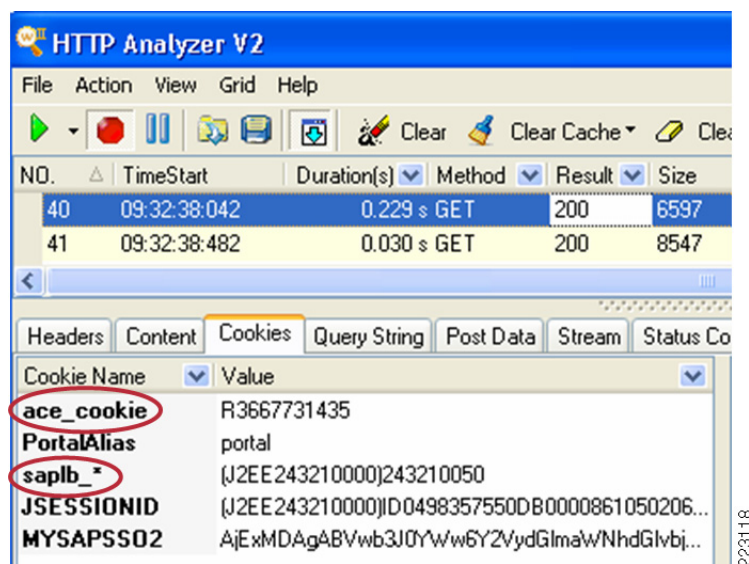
HTTP Analyzer V2

File Action View Grid Help

Clear Clear Cache Clea

| NO. | TimeStart | Duration(s) | Method | Result | Size |
|---|---|---|---|---|---|
| 40 | 09:32:38:042 | 0.229 s | GET | 200 | 6597 |
| 41 | 09:32:38:482 | 0.030 s | GET | 200 | 8547 |

Headers Content Cookies Query String Post Data Stream Status Co

| Cookie Name | Value |
|---|---|
| ace_cookie | R3667731435 |
| PortalAlias | portal |
| saplb_* | (J2EE243210000)243210050 |
| JSESSIONID | (J2EE243210000)ID0498357550DB0000861050206... |
| MYSAPSSO2 | AjExMDAgABVwb3J0YWw6Y2VydGlmaWNhdGlvbj... |

223118